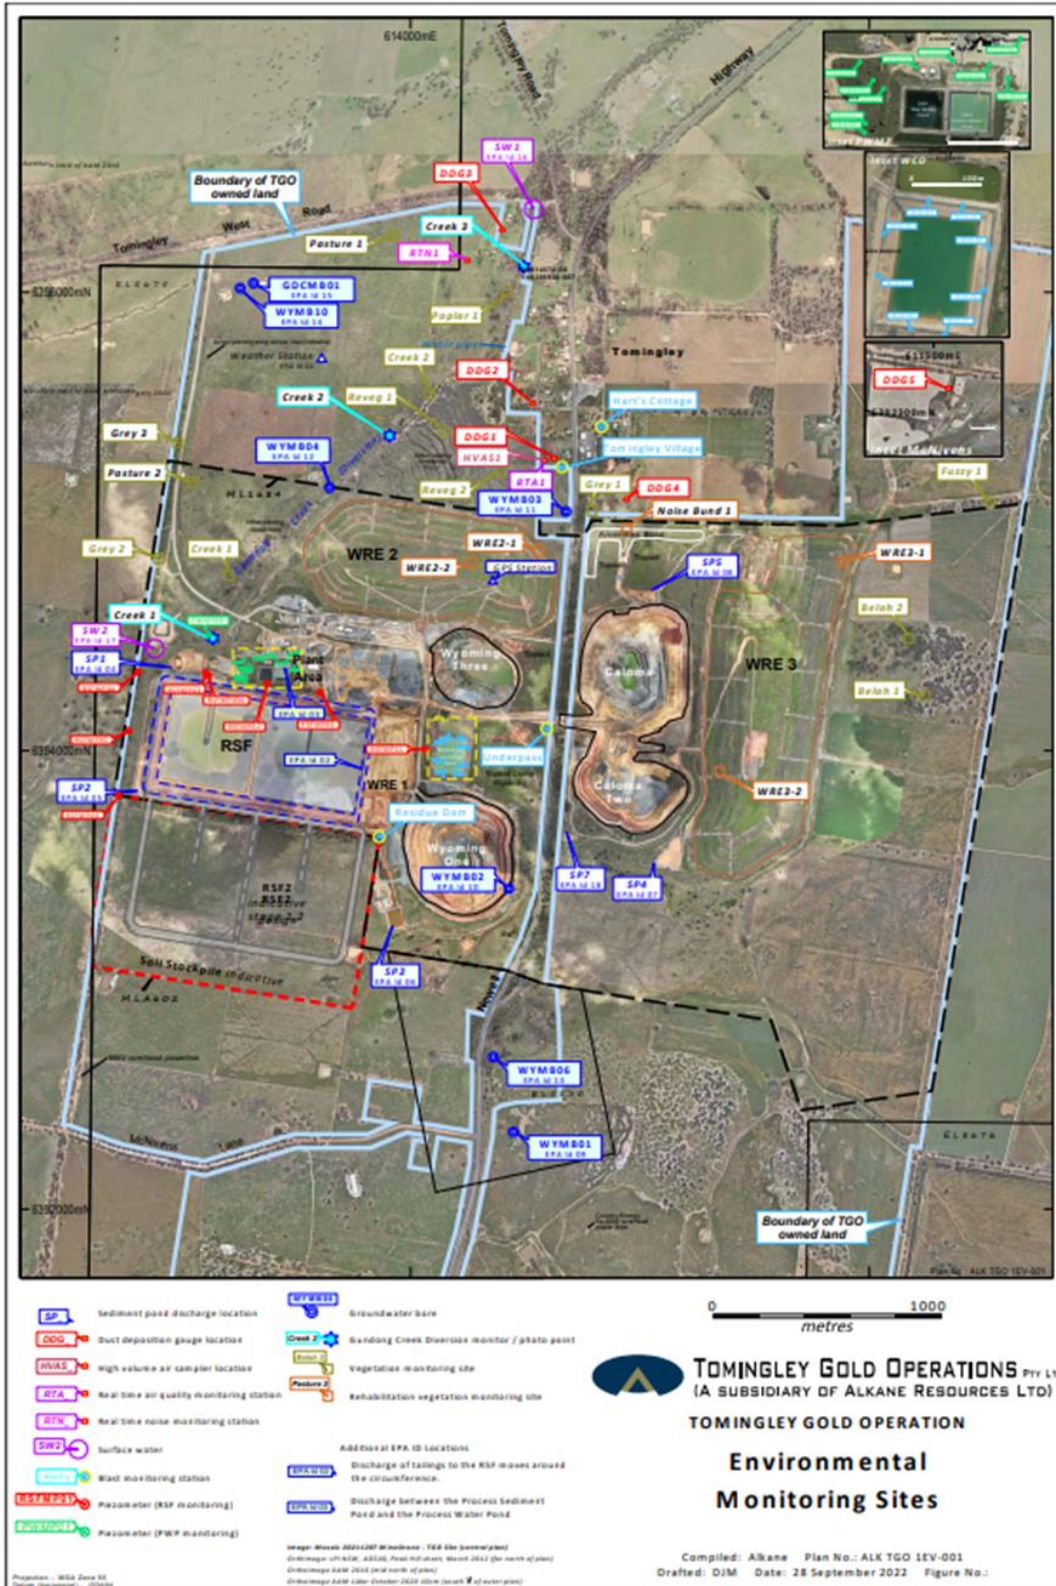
614000mE

Tomingley Road

Highway

Inset PWMP

Inset WCD

Boundary of TGO owned land

Tomingley West Road

SW1

DDG3

Creek 3

Pasture 1

RTN1

6396000mN

GDCMB01

WYMB10

Poplar 1

Weather Station

Creek 2

Tomingley

DDG2

611500mE

DDG5

6392300mN

Inset Mill Rivers

Creek 2

Reveg 1

Hart's Cottage

Grey 3

WYMB04

DDG1

HVAS1

Tomingley Village

Pasture 2

ML1684

RTA1

Reveg 2

WYMB03

Grey 1

DDG4

Fuzzy 1

Noise Bund 1

Grey 2

Creek 1

WRE 2

WRE2-1

WRE2-2

GPS Station

SP5

WRE3-1

Belah 2

Creek 1

SW2

SP1

Wyoming Three

Caloma

WRE 3

Belah 1

6394000mN

RSF

Underpass

SP2

WRE 1

Residue Dam

Caloma Two

WRE3-2

Wyoming One

WYMB02

SP7

SP4

RSF2

Soil Stockpile

ML1684

SP3

WYMB06

McNivens Lane

WYMB01

ELEATA

6392000mN

Boundary of TGO owned land

Plan No.: ALK TGO 1EV-001

SP Sediment pond discharge location
DDG Dust deposition gauge location
HVAS High volume air sampler location
RTA Real time air quality monitoring station
RTN Real time noise monitoring station
SW2 Surface water
Blast monitoring station
Piezometer (RSF monitoring)
Piezometer (PWF monitoring)

Groundwater bore
Creek 2 Bandong Creek Diversion monitor / photo point
Vegetation monitoring site
Rehabilitation vegetation monitoring site

Additional EPA ID Locations
Discharge of tailings to the RSF moves around the circumference.
Discharge between the Process Sediment Pond and the Process Water Pond

0 1000
metres

TOMINGLEY GOLD OPERATIONS PTY LTD
(A SUBSIDIARY OF ALKANE RESOURCES LTD)

TOMINGLEY GOLD OPERATION

Environmental Monitoring Sites

Compiled: Alkane Plan No.: ALK TGO 1EV-001
Drafted: DJM Date: 28 September 2022 Figure No.: